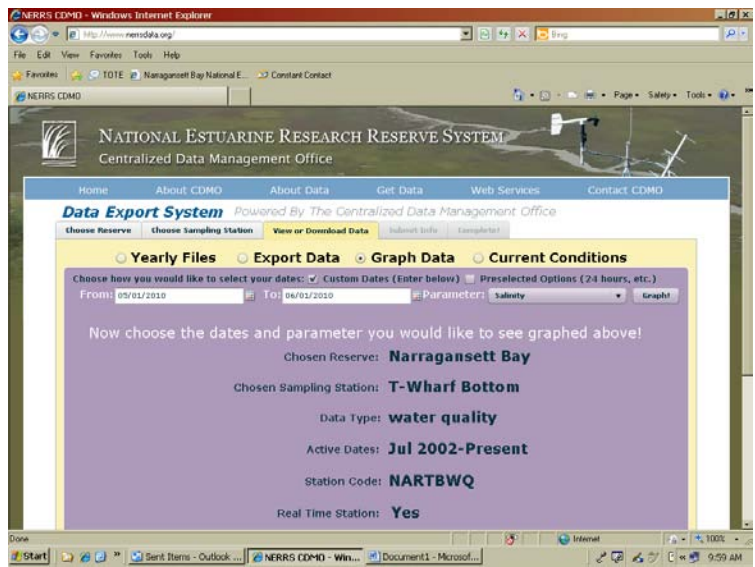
NERRS CDMO - Windows Internet Explorer

http://www.nerrsdata.org/

Bing

File Edit View Favorites Tools Help

Favorites TOTE Narragansett Bay National E... Constant Contact

NERRS CDMO

Page Safety Tools

NATIONAL ESTUARINE RESEARCH RESERVE SYSTEM
Centralized Data Management Office

Home About CDMO About Data Get Data Web Services Contact CDMO

Data Export System Powered By The Centralized Data Management Office

Choose Reserve | Choose Sampling Station | View or Download Data | Submit Info | Complete!

Yearly Files Export Data Graph Data Current Conditions

Choose how you would like to select your dates: Custom Dates (Enter below) Preselected Options (24 hours, etc.)

From: 05/01/2010 To: 06/01/2010 Parameter: Salinity Graph!

Now choose the dates and parameter you would like to see graphed above!

Chosen Reserve: Narragansett Bay

Chosen Sampling Station: T-Wharf Bottom

Data Type: water quality

Active Dates: Jul 2002-Present

Station Code: NARTBWQ

Real Time Station: Yes

Done Internet 100%

Start Sent Items - Outlook ... NERRS CDMO - Win... Document1 - Microsof... 9:59 AM